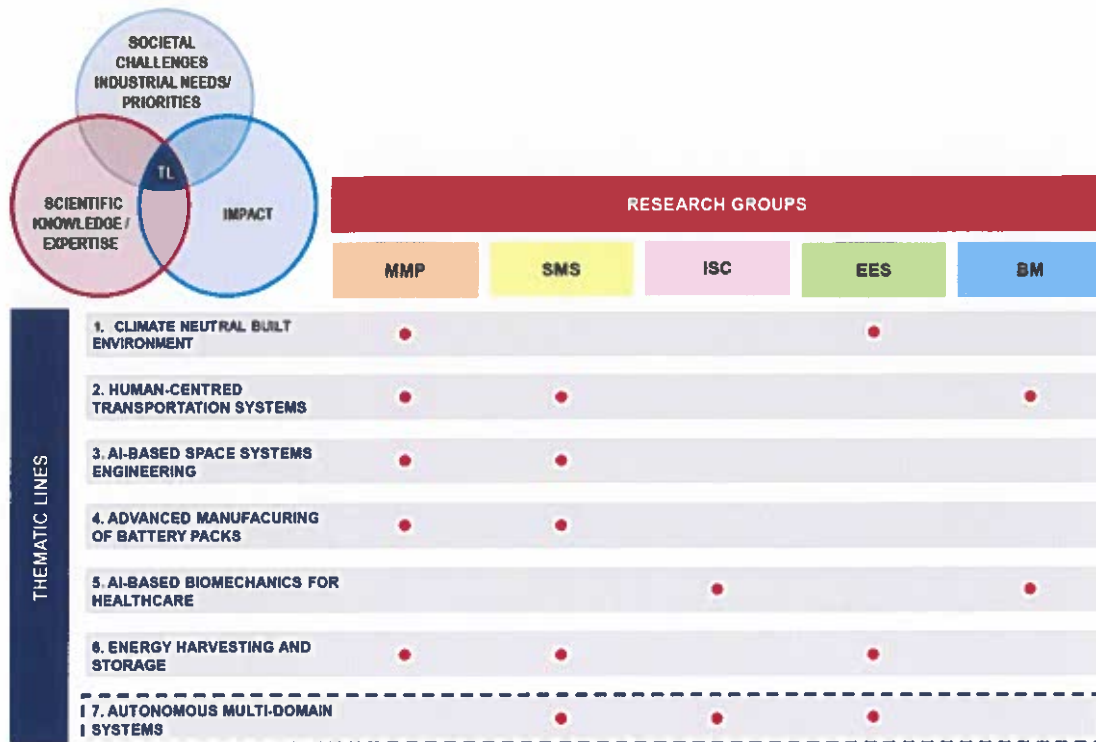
SOCIETAL CHALLENGES INDUSTRIAL NEEDS/ PRIORITIES

SCIENTIFIC KNOWLEDGE / EXPERTISE

TL

IMPACT

RESEARCH GROUPS

THEMATIC LINES

| | MMP | SMS | ISC | EES | BM |
|---|---|---|---|---|---|
| 1. CLIMATE NEUTRAL BUILT ENVIRONMENT | • | | | • | |
| 2. HUMAN-CENTRED TRANSPORTATION SYSTEMS | • | • | | | • |
| 3. AI-BASED SPACE SYSTEMS ENGINEERING | • | • | | | |
| 4. ADVANCED MANUFACURING OF BATTERY PACKS | • | • | | | |
| 5. AI-BASED BIOMECHANICS FOR HEALTHCARE | | | • | | • |
| 6. ENERGY HARVESTING AND STORAGE | • | • | | • | |
| 7. AUTONOMOUS MULTI-DOMAIN SYSTEMS | | • | • | • | |